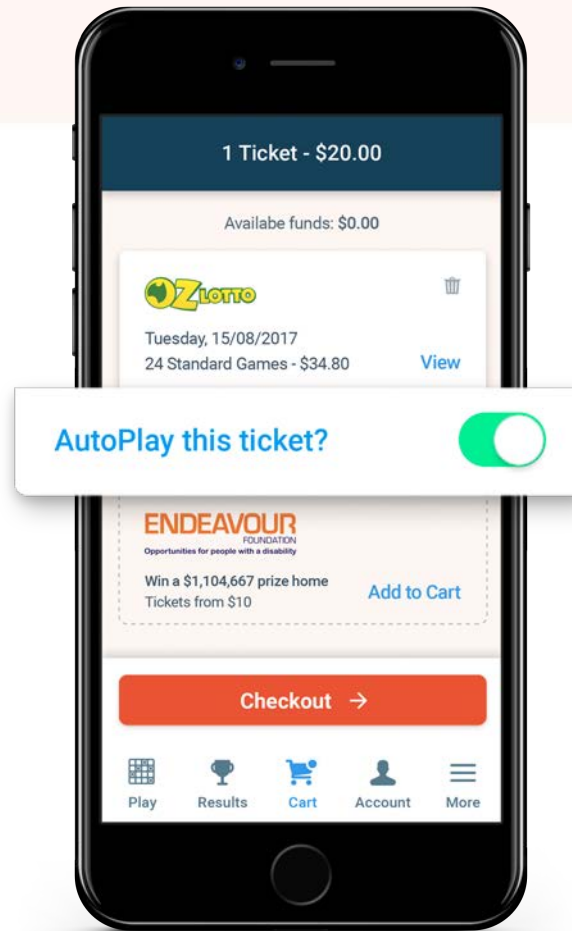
1 Ticket - $20.00

Availabe funds: $0.00

OZ LOTTO

Tuesday, 15/08/2017
24 Standard Games - $34.80

View

AutoPlay this ticket?

ENDEAVOUR
FOUNDATION
Opportunities for people with a disability

Win a $1,104,667 prize home
Tickets from $10

Add to Cart

Checkout →

Play Results Cart Account More